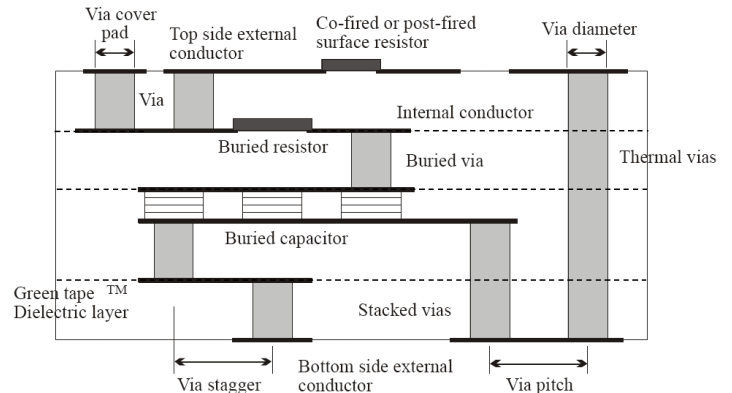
Via cover pad

Top side external conductor

Co-fired or post-fired surface resistor

Via diameter

Via

Internal conductor

Buried resistor

Buried via

Thermal vias

Buried capacitor

Green tape $^{TM}$ Dielectric layer

Stacked vias

Via stagger

Bottom side external conductor

Via pitch